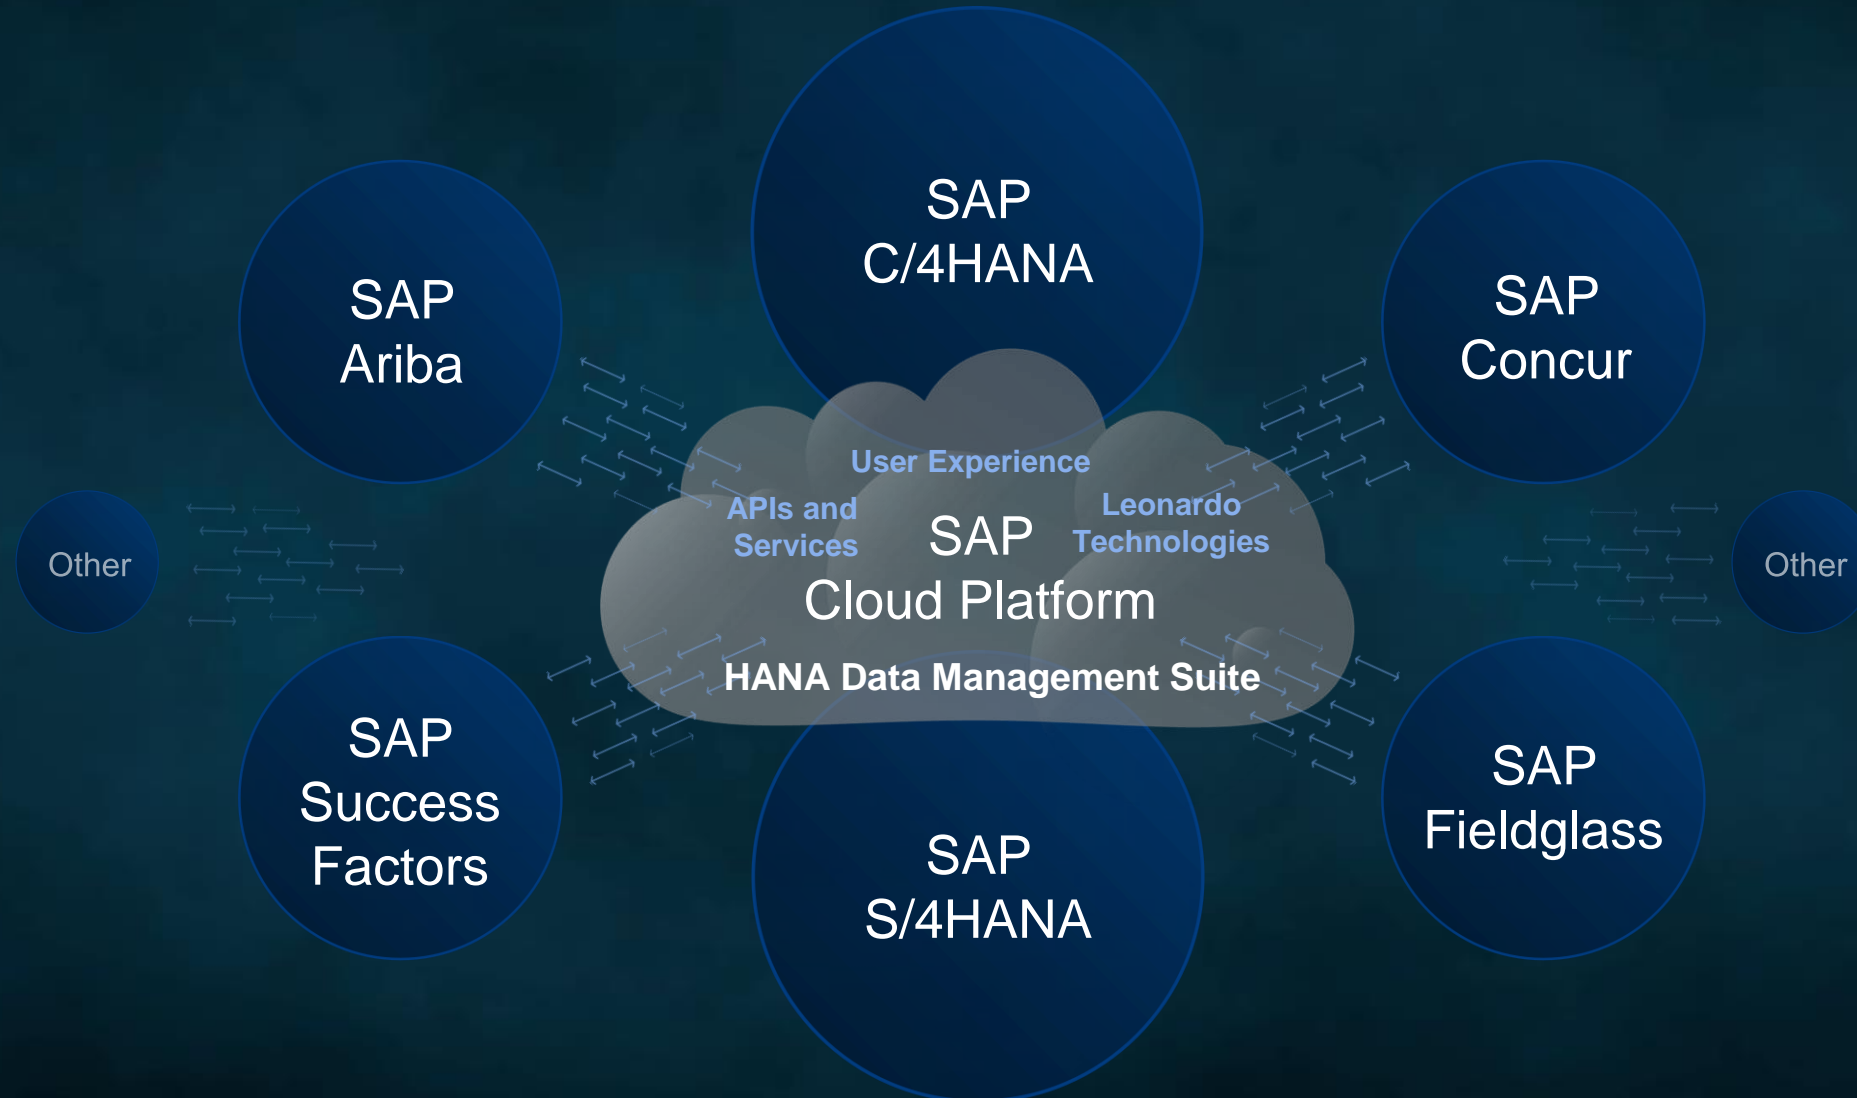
SAP C/4HANA

SAP Ariba

SAP Concur

Other

User Experience

APIs and Services

SAP Cloud Platform

Leonardo Technologies

HANA Data Management Suite

Other

SAP Success Factors

SAP S/4HANA

SAP Fieldglass